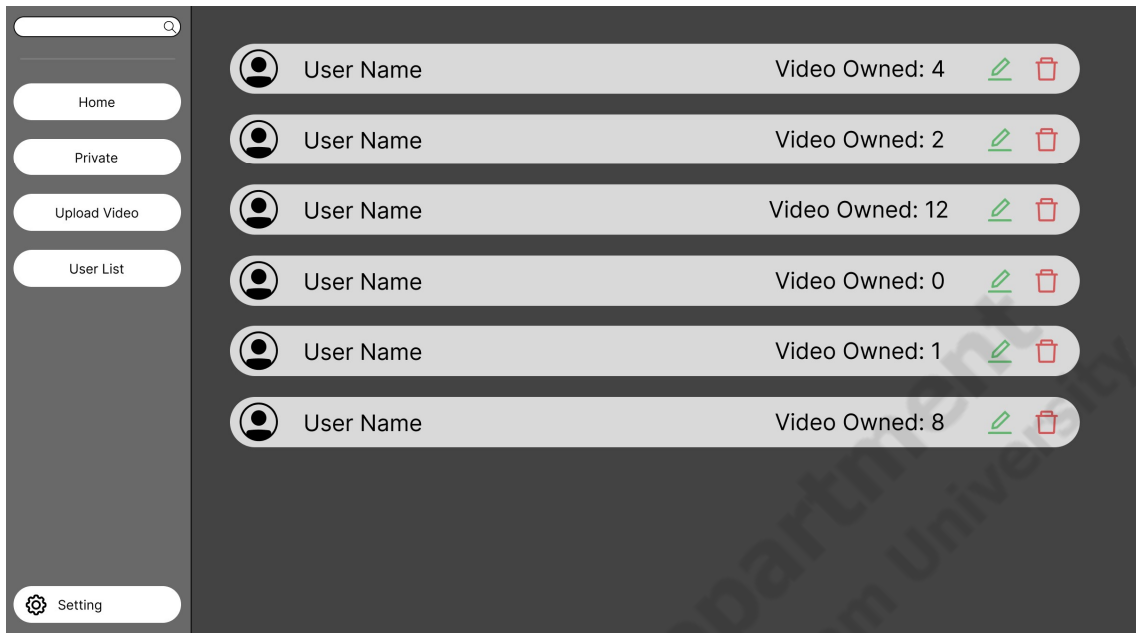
Home

Private

Upload Video

User List

Setting

User Name Video Owned: 4

User Name Video Owned: 2

User Name Video Owned: 12

User Name Video Owned: 0

User Name Video Owned: 1

User Name Video Owned: 8

partment

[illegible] University